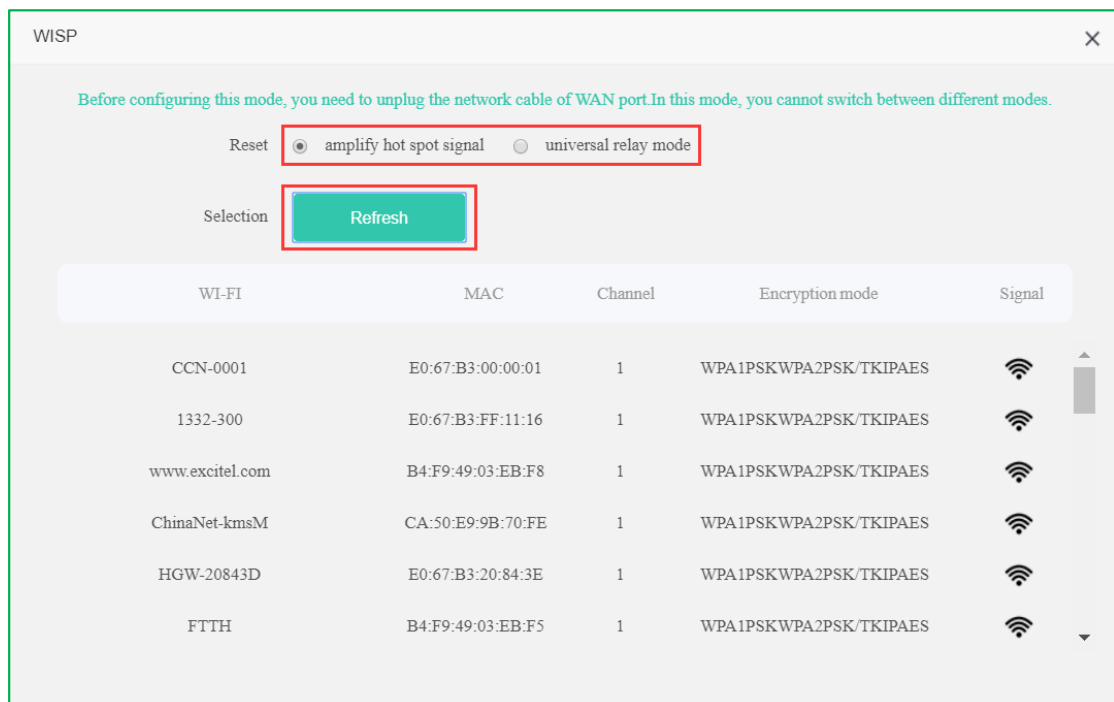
WISP

×

Before configuring this mode, you need to unplug the network cable of WAN port.In this mode, you cannot switch between different modes.

Reset amplify hot spot signal universal relay mode

Selection Refresh

| WI-FI | MAC | Channel | Encryption mode | Signal |
|---|---|---|---|---|
| CCN-0001 | E0:67:B3:00:00:01 | 1 | WPA1PSKWPA2PSK/TKIPAES | |
| 1332-300 | E0:67:B3:FF:11:16 | 1 | WPA1PSKWPA2PSK/TKIPAES | |
| www.excitel.com | B4:F9:49:03:EB:F8 | 1 | WPA1PSKWPA2PSK/TKIPAES | |
| ChinaNet-kmsM | CA:50:E9:9B:70:FE | 1 | WPA1PSKWPA2PSK/TKIPAES | |
| HGW-20843D | E0:67:B3:20:84:3E | 1 | WPA1PSKWPA2PSK/TKIPAES | |
| FTTH | B4:F9:49:03:EB:F5 | 1 | WPA1PSKWPA2PSK/TKIPAES | |